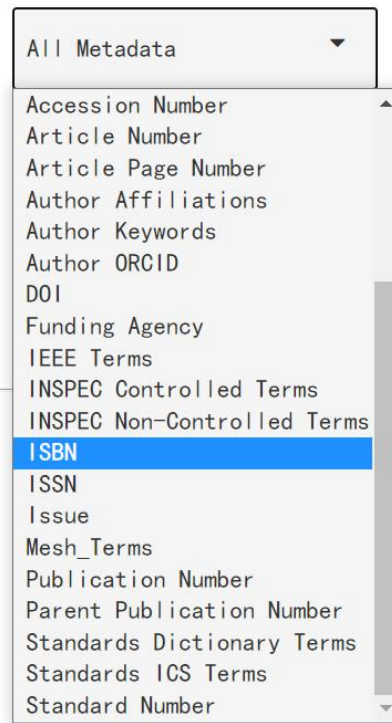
All Metadata

Accession Number
Article Number
Article Page Number
Author Affiliations
Author Keywords
Author ORCID
DOI
Funding Agency
IEEE Terms
INSPEC Controlled Terms
INSPEC Non-Controlled Terms
ISBN
ISSN
Issue
Mesh_Terms
Publication Number
Parent Publication Number
Standards Dictionary Terms
Standards ICS Terms
Standard Number